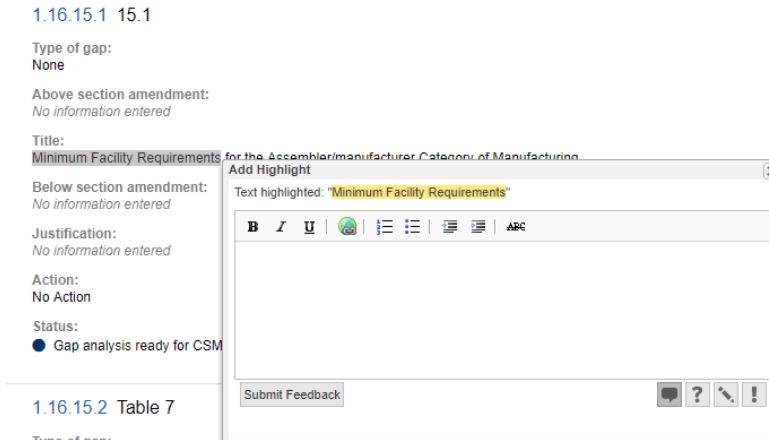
1.16.15.1 15.1

Type of gap:
None

Above section amendment:
No information entered

Title:
Minimum Facility Requirements for the Assembler/manufacturer Category of Manufacturing

Below section amendment:
No information entered

Justification:
No information entered

Action:
No Action

Status:
Gap analysis ready for CSM

1.16.15.2 Table 7

Type of gap:

Add Highlight

Text highlighted: "Minimum Facility Requirements"

B I U

ABC

Submit Feedback

? !